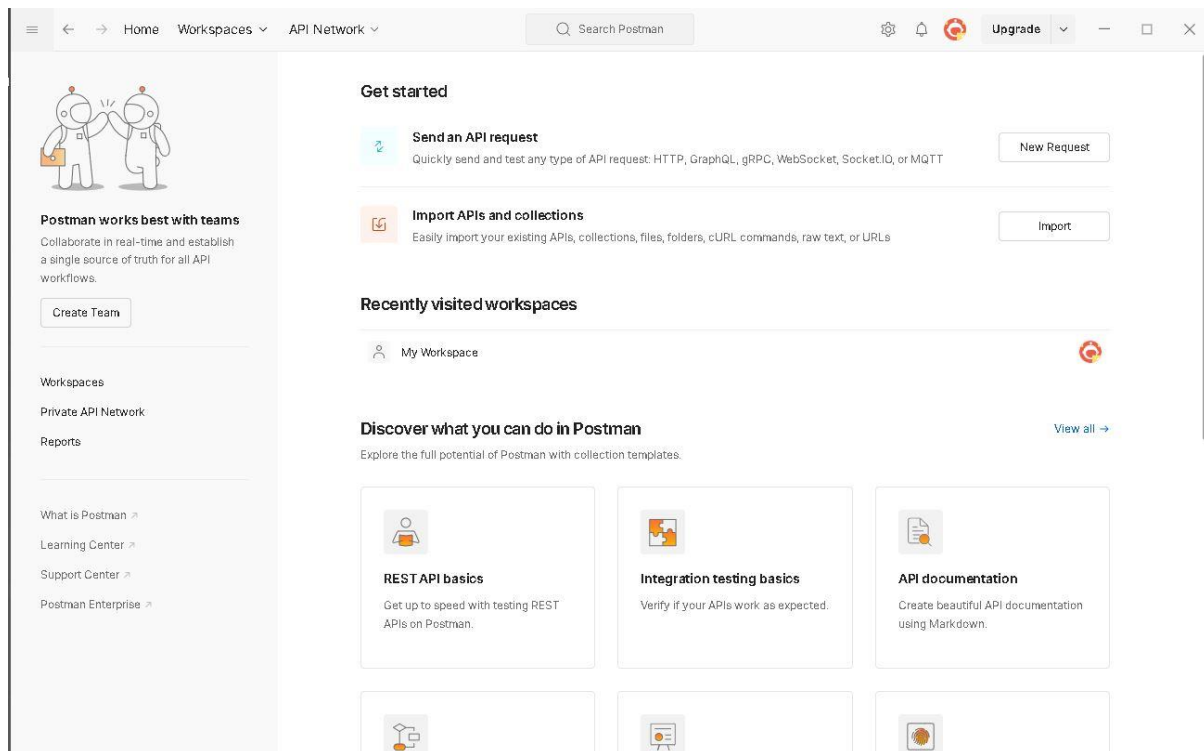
Home Workspaces API Network

Search Postman

Upgrade

Postman works best with teams

Collaborate in real-time and establish a single source of truth for all API workflows.

Create Team

Workspaces

Private API Network

Reports

What is Postman

Learning Center

Support Center

Postman Enterprise

Get started

Send an API request

Quickly send and test any type of API request: HTTP, GraphQL, gRPC, WebSocket, Socket.IO, or MQTT

New Request

Import APIs and collections

Easily import your existing APIs, collections, files, folders, cURL commands, raw text, or URLs

Import

Recently visited workspaces

My Workspace

Discover what you can do in Postman

View all →

Explore the full potential of Postman with collection templates.

REST API basics

Get up to speed with testing REST APIs on Postman.

Integration testing basics

Verify if your APIs work as expected.

API documentation

Create beautiful API documentation using Markdown.